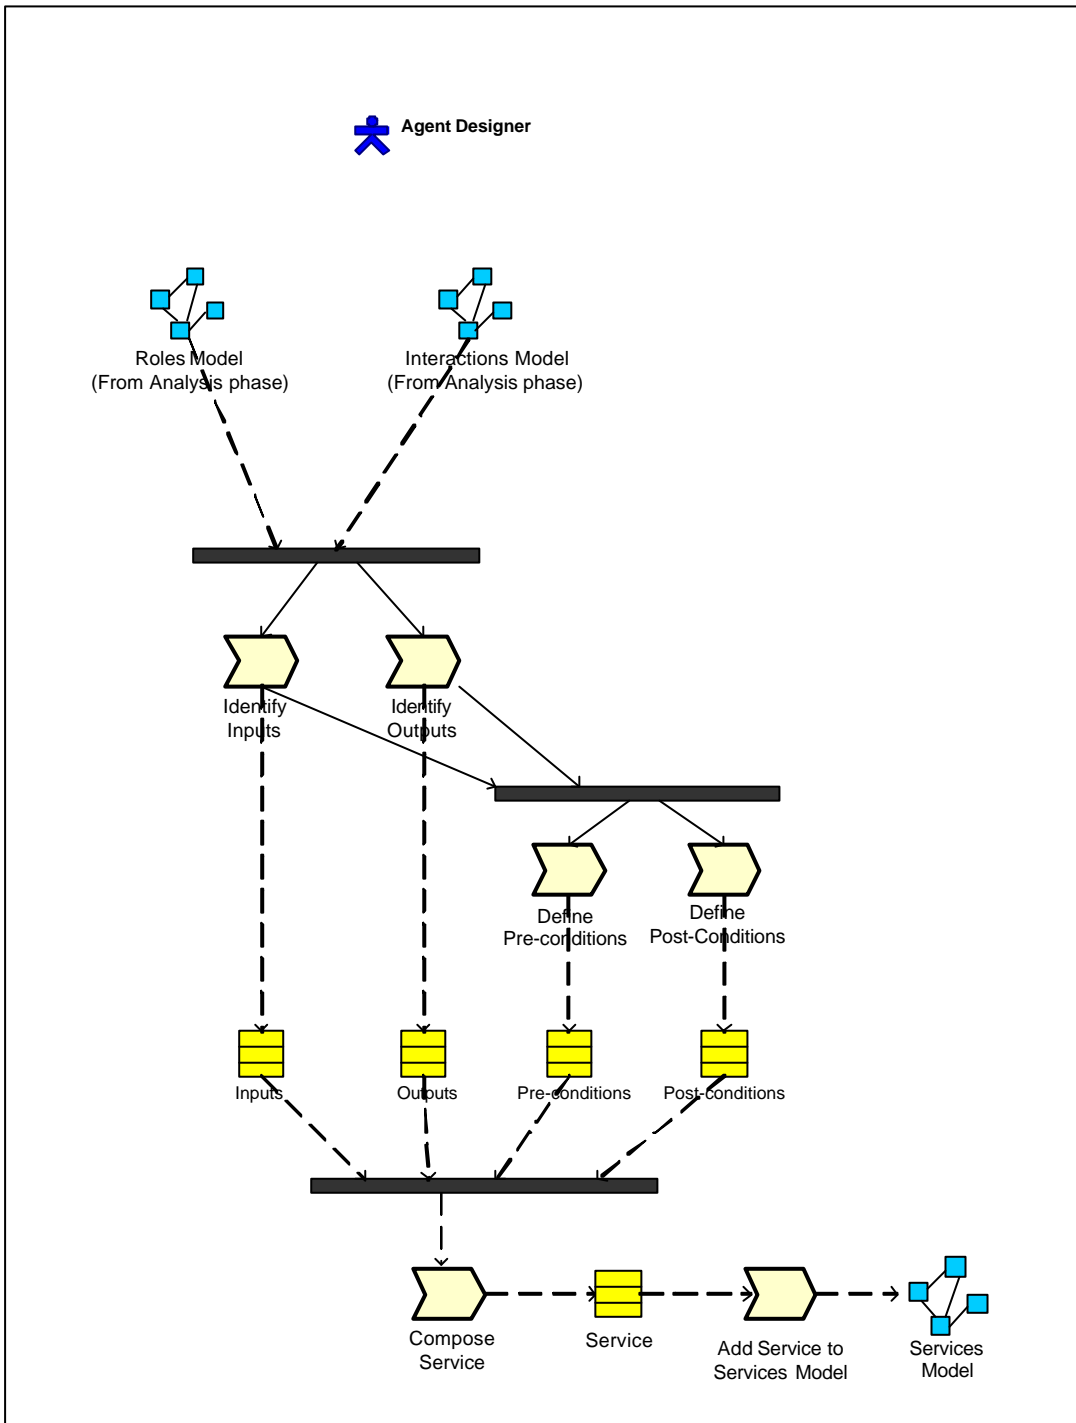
Agent Designer

Roles Model
(From Analysis phase)

Interactions Model
(From Analysis phase)

Identify
Inputs

Identify
Outputs

Define
Pre-conditions

Define
Post-Conditions

Inputs

Outputs

Pre-conditions

Post-conditions

Compose
Service

Service

Add Service to
Services Model

Services
Model